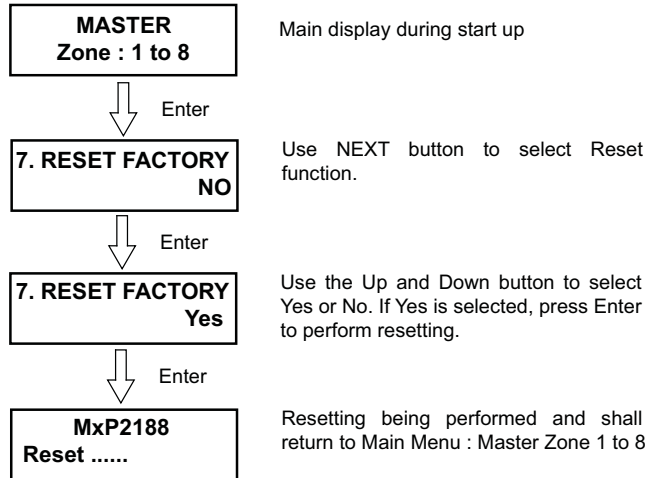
MASTER
Zone : 1 to 8

Main display during start up

Enter

7. RESET FACTORY
NO

Use NEXT button to select Reset function.

Enter

7. RESET FACTORY
Yes

Use the Up and Down button to select Yes or No. If Yes is selected, press Enter to perform resetting.

Enter

MxP2188
Reset ......

Resetting being performed and shall return to Main Menu : Master Zone 1 to 8